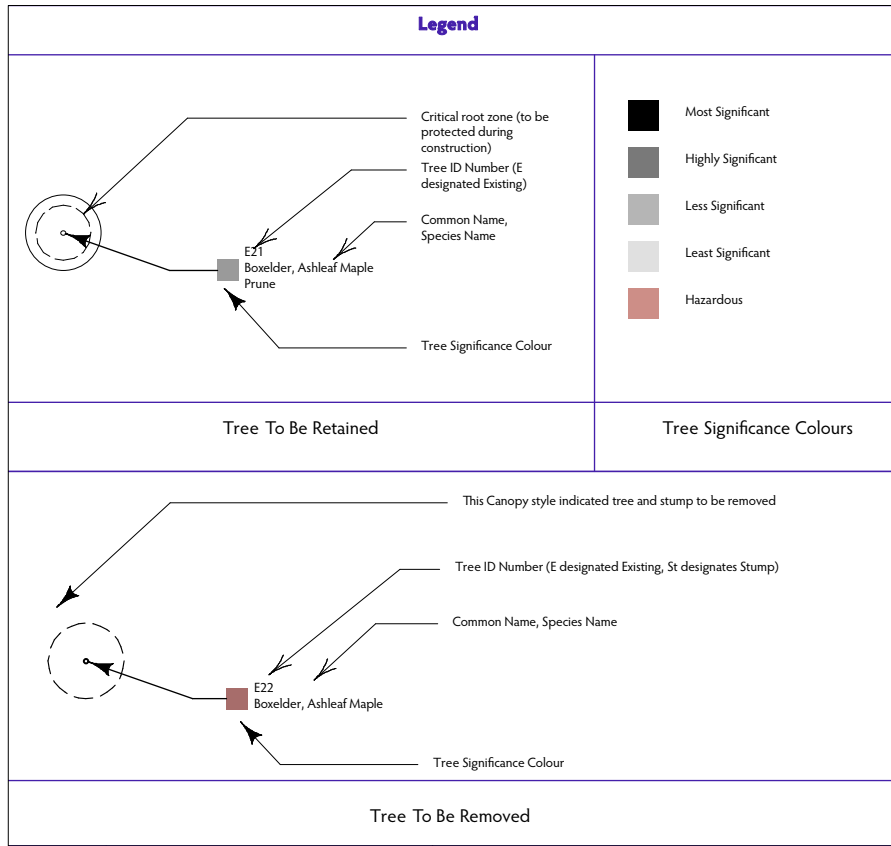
Legend

Critical root zone (to be protected during construction)

Tree ID Number (E designated Existing)

Common Name, Species Name

E21
Boxelder, Ashleaf Maple
Prune

Tree Significance Colour

Most Significant

Highly Significant

Less Significant

Least Significant

Hazardous

Tree To Be Retained

Tree Significance Colours

This Canopy style indicated tree and stump to be removed

Tree ID Number (E designated Existing, St designates Stump)

Common Name, Species Name

E22
Boxelder, Ashleaf Maple

Tree Significance Colour

Tree To Be Removed